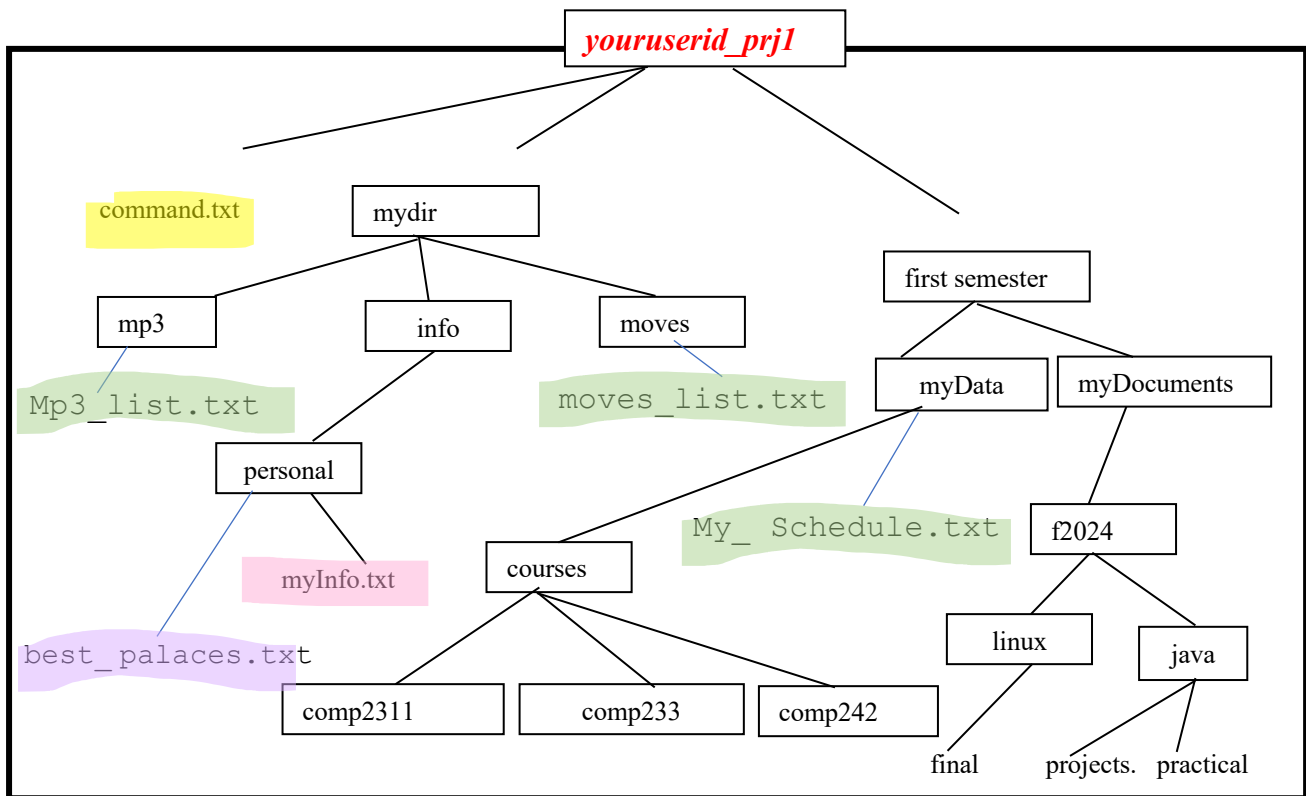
youruserid_prj1

command.txt

mydir

first semester

mp3

info

moves

Mp3_list.txt

moves_list.txt

myData

myDocuments

personal

My_ Schedule.txt

f2024

myInfo.txt

courses

best_palaces.txt

linux

java

comp2311

comp233

comp242

final

projects.

practical